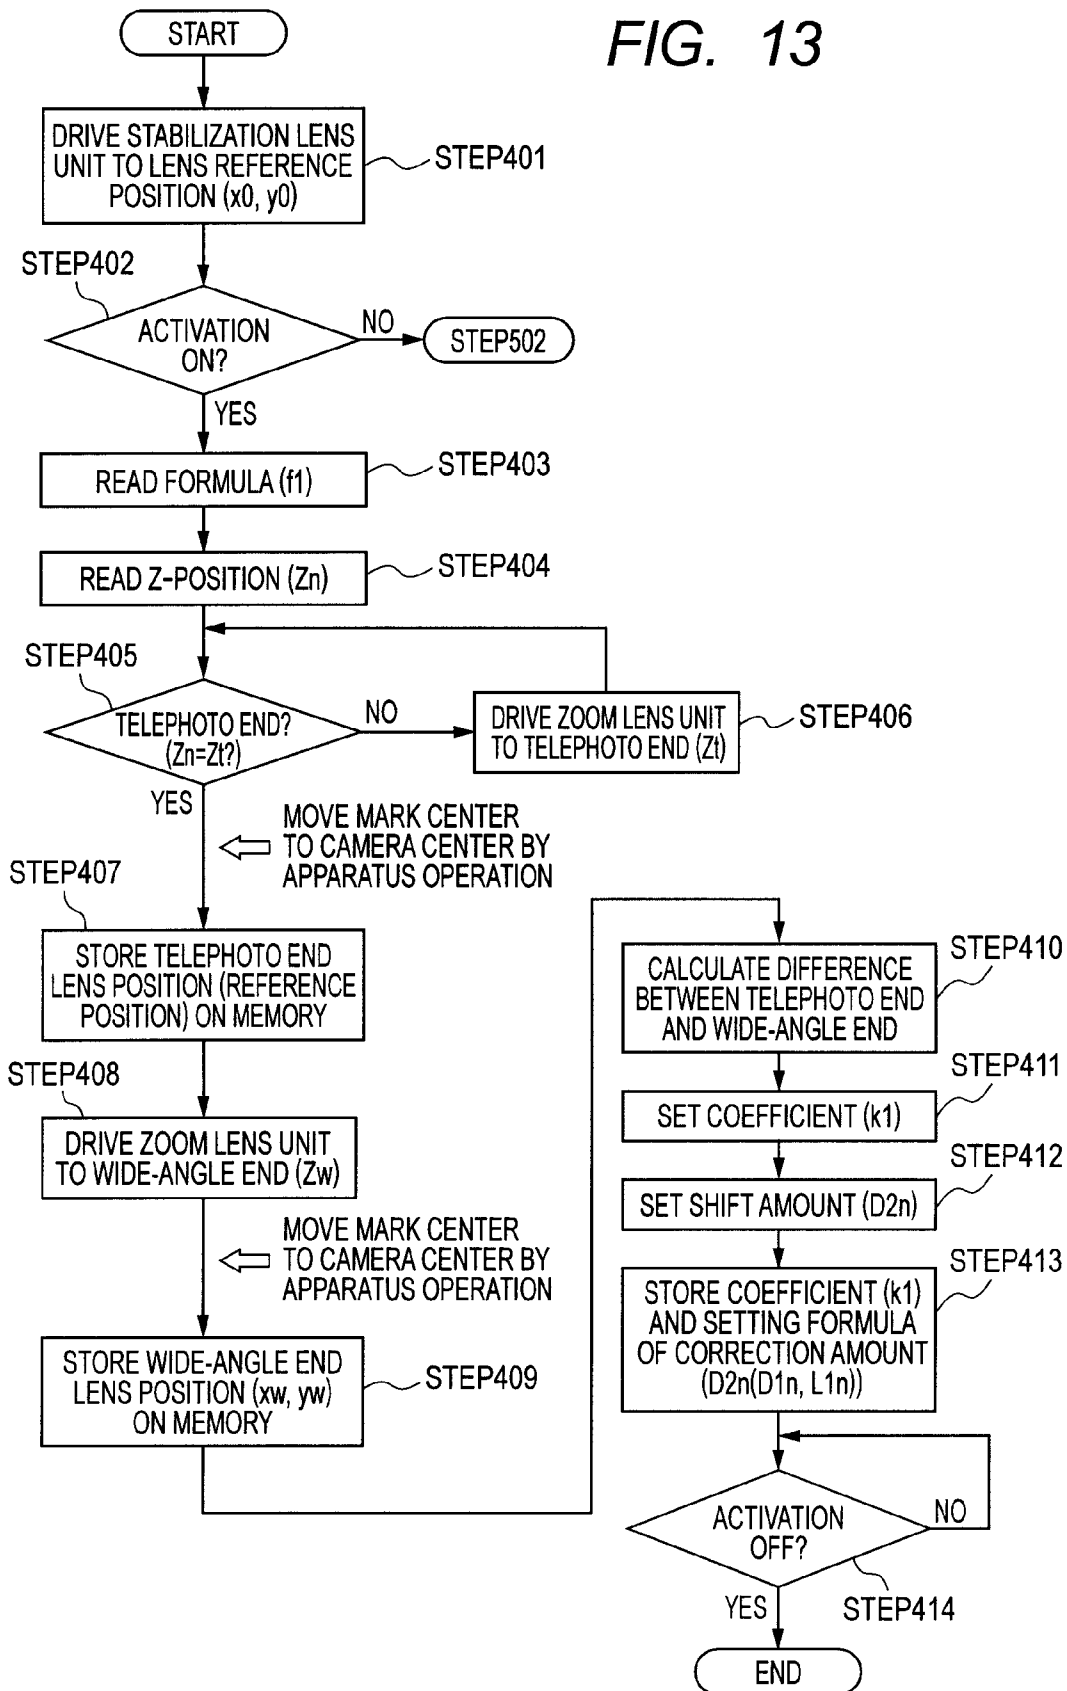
FIG. 13

START

DRIVE STABILIZATION LENS UNIT TO LENS REFERENCE POSITION (x0, y0)

STEP401

STEP402

ACTIVATION ON?

NO

STEP502

YES

READ FORMULA (f1)

STEP403

READ Z-POSITION (Zn)

STEP404

STEP405

TELEPHOTO END? (Zn=Zt?)

NO

DRIVE ZOOM LENS UNIT TO TELEPHOTO END (Zt)

STEP406

YES

MOVE MARK CENTER TO CAMERA CENTER BY APPARATUS OPERATION

STEP407

STORE TELEPHOTO END LENS POSITION (REFERENCE POSITION) ON MEMORY

STEP408

DRIVE ZOOM LENS UNIT TO WIDE-ANGLE END (Zw)

MOVE MARK CENTER TO CAMERA CENTER BY APPARATUS OPERATION

STORE WIDE-ANGLE END LENS POSITION (xw, yw) ON MEMORY

STEP409

CALCULATE DIFFERENCE BETWEEN TELEPHOTO END AND WIDE-ANGLE END

STEP410

SET COEFFICIENT (k1)

STEP411

SET SHIFT AMOUNT (D2n)

STEP412

STORE COEFFICIENT (k1) AND SETTING FORMULA OF CORRECTION AMOUNT (D2n(D1n, L1n))

STEP413

ACTIVATION OFF?

NO

YES

STEP414

END